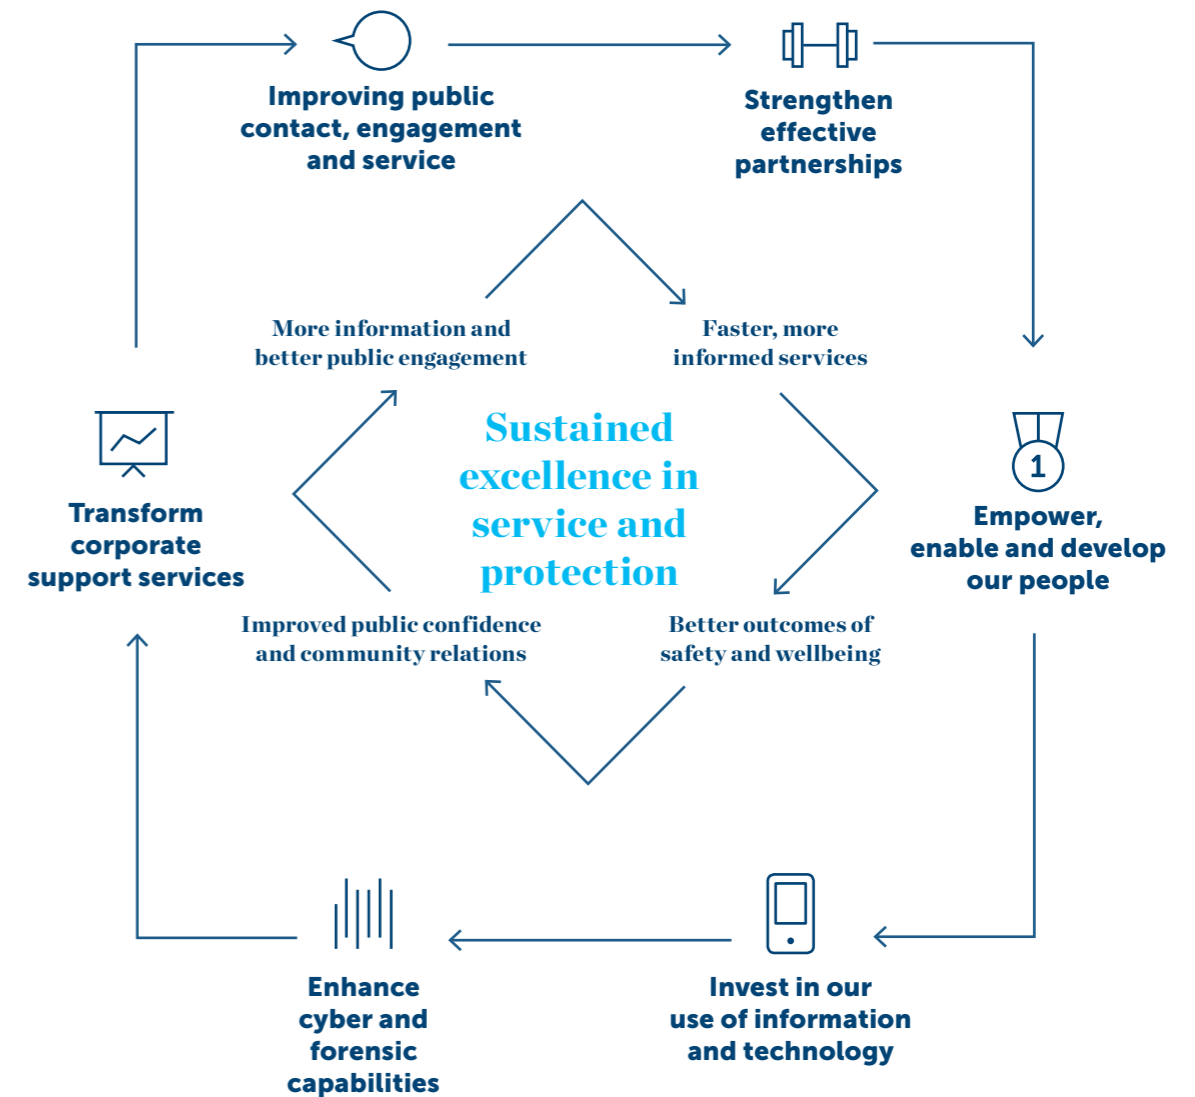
Improving public contact, engagement and service

Strengthen effective partnerships

More information and better public engagement

Faster, more informed services

Transform corporate support services

Sustained excellence in service and protection

1

Empower, enable and develop our people

Improved public confidence and community relations

Better outcomes of safety and wellbeing

Enhance cyber and forensic capabilities

Invest in our use of information and technology